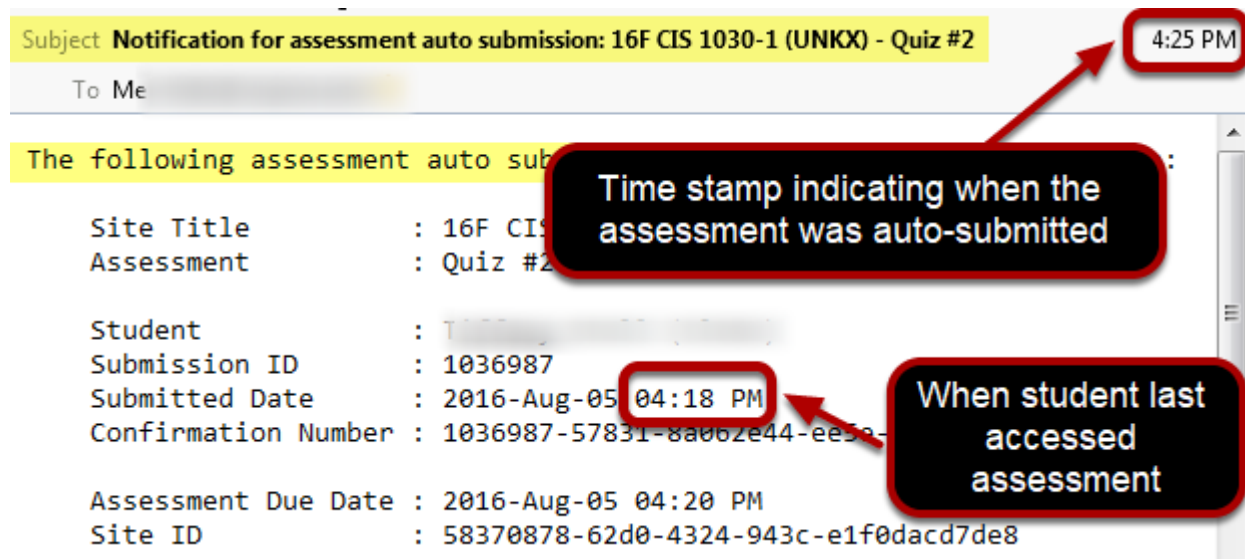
Subject Notification for assessment auto submission: 16F CIS 1030-1 (UNKX) - Quiz #2

4:25 PM

To Me

The following assessment auto sub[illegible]:

Site Title : 16F CIS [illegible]
Assessment : Quiz #2

Student : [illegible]
Submission ID : 1036987
Submitted Date : 2016-Aug-05 04:18 PM
Confirmation Number : 1036987-57831-8a062e44-ee3e-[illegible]

Assessment Due Date : 2016-Aug-05 04:20 PM
Site ID : 58370878-62d0-4324-943c-e1f0dacd7de8

Time stamp indicating when the assessment was auto-submitted

When student last accessed assessment